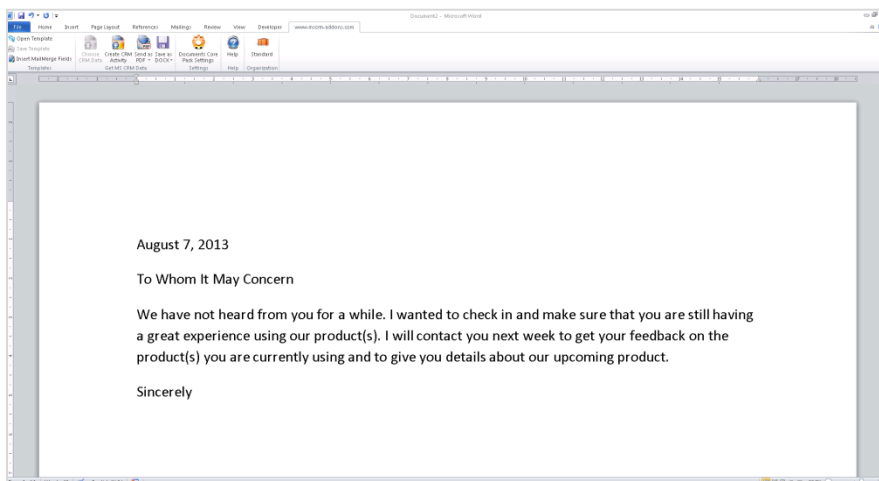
Document2 - Microsoft Word

File Home Insert Page Layout References Mailings Review View Developer www.mscrm-addons.com

Open Template
Save Template
Insert MailMerge Fields
Templates

Choose CRM Data
Create CRM Activity
Send as PDF
Save as DOCX
Get MS CRM Data

Documents Core Pack Settings
Settings

Help
Help

Standard
Organization

August 7, 2013

To Whom It May Concern

We have not heard from you for a while. I wanted to check in and make sure that you are still having a great experience using our product(s). I will contact you next week to get your feedback on the product(s) you are currently using and to give you details about our upcoming product.

Sincerely